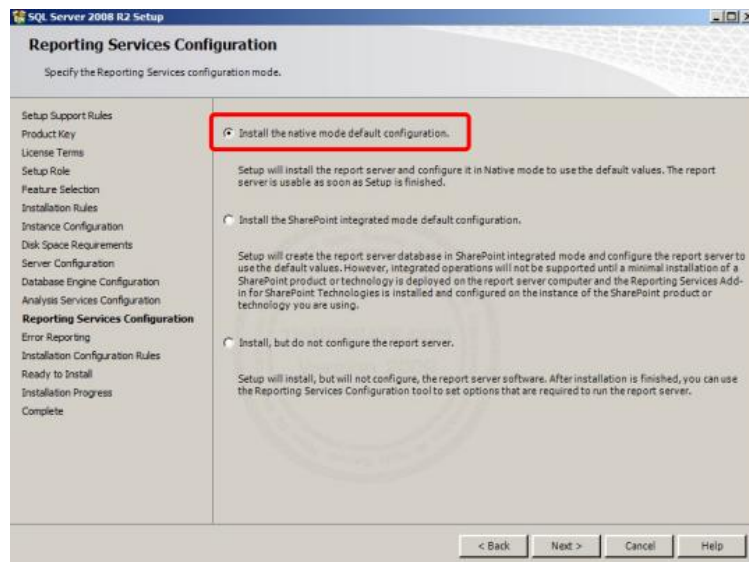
SQL Server 2008 R2 Setup

Reporting Services Configuration

Specify the Reporting Services configuration mode.

Setup Support Rules
Product Key
License Terms
Setup Role
Feature Selection
Installation Rules
Instance Configuration
Disk Space Requirements
Server Configuration
Database Engine Configuration
Analysis Services Configuration
Reporting Services Configuration
Error Reporting
Installation Configuration Rules
Ready to Install
Installation Progress
Complete

Install the native mode default configuration.

Setup will install the report server and configure it in Native mode to use the default values. The report server is usable as soon as Setup is finished.

Install the SharePoint integrated mode default configuration.

Setup will create the report server database in SharePoint integrated mode and configure the report server to use the default values. However, integrated operations will not be supported until a minimal installation of a SharePoint product or technology is deployed on the report server computer and the Reporting Services Add-in for SharePoint Technologies is installed and configured on the instance of the SharePoint product or technology you are using.

Install, but do not configure the report server.

Setup will install, but will not configure, the report server software. After installation is finished, you can use the Reporting Services Configuration tool to set options that are required to run the report server.

< Back
Next >
Cancel
Help